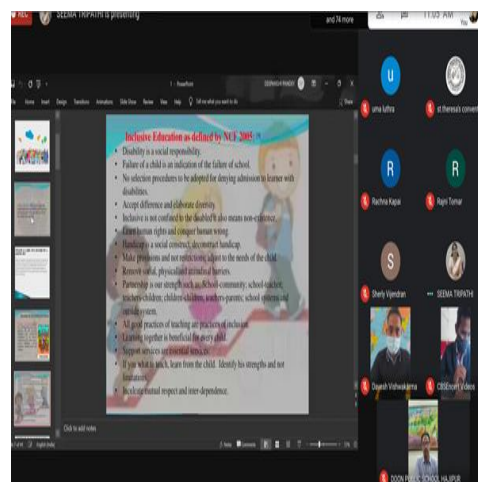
REC SEEMA TRIPATHI is presenting

and 74 more

11:05 AM

PowerPoint

SEEMA TRIPATHI

File Home Insert Design Transitions Animations Slide Show Review View Help Tell me what you want to do

Share

Inclusive Education as defined by NCF 2005

• Disability is a social responsibility.
• Failure of a child is an indication of the failure of school.
• No selection procedures to be adopted for denying admission to learner with disabilities.
• Accept difference and celebrate diversity.
• Inclusive is not confined to the disabled/It also means non-exclusion.
• Learn human rights and conquer human wrong.
• Handicap is a social construct; deconstruct handicap.
• Make provisions and not restrictions; adjust to the needs of the child.
• Remove social, physical and attitudinal barriers.
• Partnership is our strength such as, School-community; school-teacher; teachers-children; children-children; teachers-parents; school systems and outside system.
• All good practices of teaching are practices of inclusion.
• Learning together is beneficial for every child.
• Support services are essential services.
• If you want to teach, learn from the child. Identify his strengths and not limitations.
• Inculcate mutual respect and inter-dependence.

Click to add notes

Slide 7 of 9 English (India) Notes Comments

uma luthra
st.theresa's convent
Rachna Kapai
Rajni Tomar
Sherly Vijendran
SEEMA TRIPATHI
Dayesh Vishwakarma
CBSEnorth Videos
DOON PUBLIC SCHOOL HAJIPUR